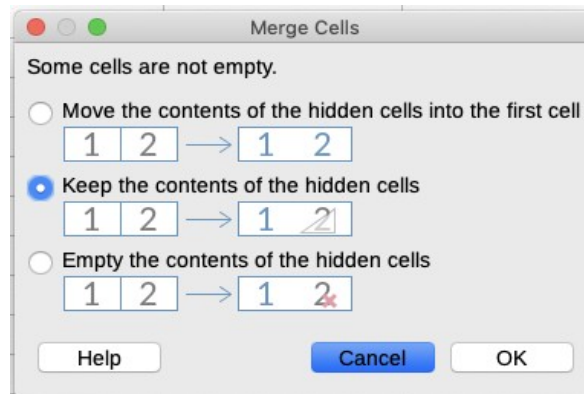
Merge Cells

Some cells are not empty.

Move the contents of the hidden cells into the first cell

1 2 → 1 2

Keep the contents of the hidden cells

1 2 → 1 2

Empty the contents of the hidden cells

1 2 → 1 2

Help

Cancel

OK